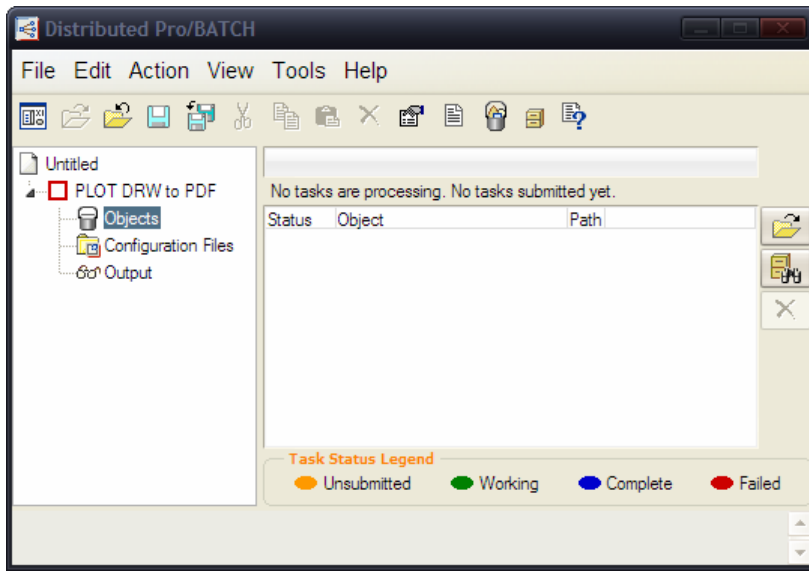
Distributed Pro/BATCH

File Edit Action View Tools Help

Untitled
PLOT DRW to PDF
Objects
Configuration Files
Output

No tasks are processing. No tasks submitted yet.

| Status | Object | Path |
|---|---|---|

Task Status Legend
Unsubmitted Working Complete Failed